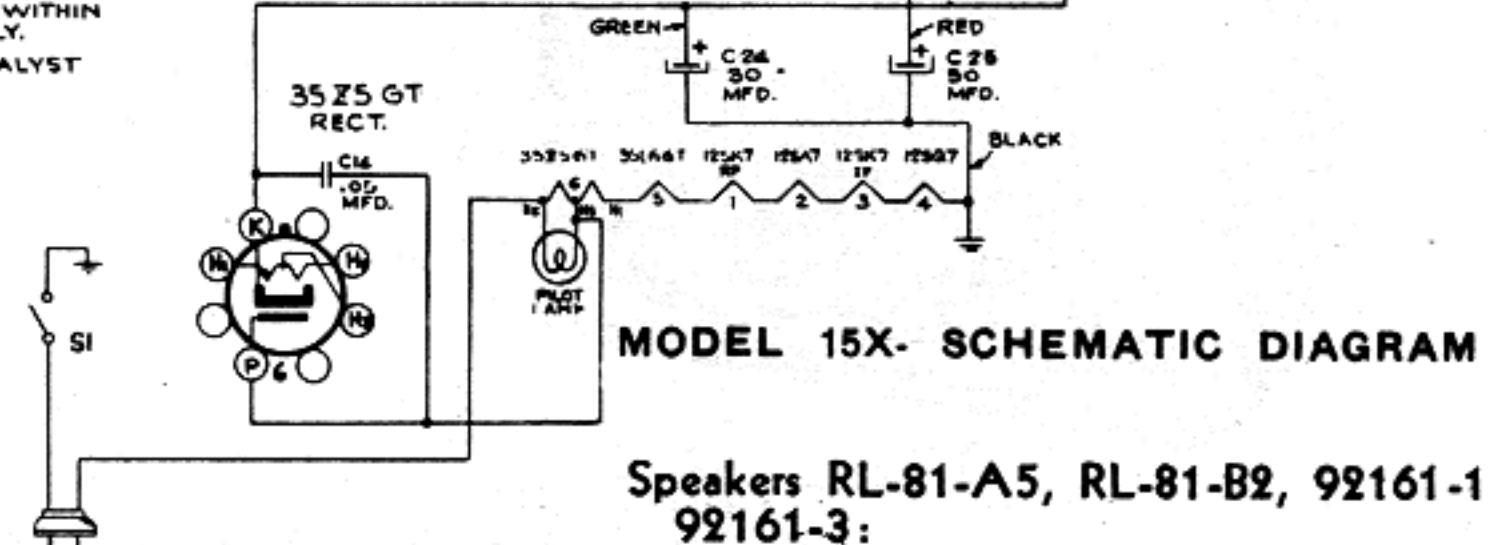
WITHIN
LY.
ALYST

35Z5 GT
RECT.

C14
.05
MFD.

GREEN
+
C24
30
MFD.

RED
+
C25
50
MFD.

BLACK

35Z5GT 35L6GT 12SK7 RF 12SA7 12SK7 IF 12SQ7

6 5 1 2 3 4

PILOT LAMP

K H H H P 6

SI

MODEL 15X- SCHEMATIC DIAGRAM

Speakers RL-81-A5, RL-81-B2, 92161-1
92161-3: